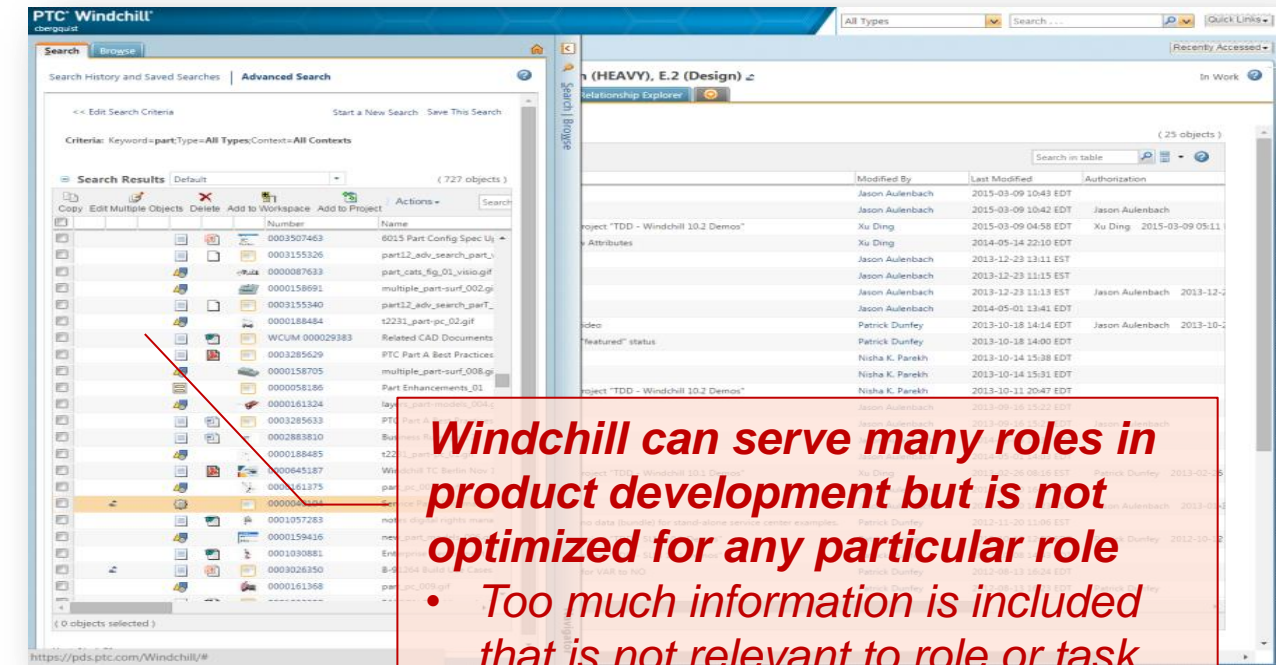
PTC® Windchill®
cbergquist

All Types
Search ...
Quick Links

Search | Browse

Recently Accessed

Search History and Saved Searches | Advanced Search

<< Edit Search Criteria
Start a New Search  Save This Search

Criteria: Keyword=part;Type=All Types;Context=All Contexts

Search Results  Default  (727 objects)

Copy  Edit Multiple Objects  Delete  Add to Workspace  Add to Project  Actions

| Number | Name |
|---|---|
| 0003507463 | 6015 Part Config Spec U |
| 0003155326 | part12_adv_search_part |
| 0000087633 | part_cats_fig_01_visio.gif |
| 0000158691 | multiple_part-surf_002.gi |
| 0003155340 | part12_adv_search_parT |
| 0000188484 | t2231_part-pc_02.gif |
| WCUM 000029383 | Related CAD Documents |
| 0003285629 | PTC Part A Best Practices |
| 0000158705 | multiple_part-surf_008.gi |
| 0000058186 | Part Enhancements_01 |
| 0000161324 | lay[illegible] |
| 0003285633 | PTC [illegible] |
| 0002883810 | Business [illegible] |
| 0000188485 | t22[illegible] |
| 0000645187 | Wi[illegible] |
| 000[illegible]1375 | par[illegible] |
| 0000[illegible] | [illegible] |
| 0001057283 | no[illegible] |
| 0000159416 | new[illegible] |
| 0001030881 | Ent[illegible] |
| 0003026350 | 8-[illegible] |
| 0000161368 | par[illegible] |

(0 objects selected)

https://pds.ptc.com/Windchill/#

Search | Browse

n (HEAVY), E.2 (Design)
In Work

Relationship Explorer

(25 objects)

Search in table

| | Modified By | Last Modified | Authorization |
|---|---|---|---|
| | Jason Aulenbach | 2015-03-09 10:43 EDT | |
| | Jason Aulenbach | 2015-03-09 10:42 EDT | Jason Aulenbach |
| roject "TDD - Windchill 10.2 Demos" | Xu Ding | 2015-03-09 04:58 EDT | Xu Ding 2015-03-09 05:11 |
| Attributes | Xu Ding | 2014-05-14 22:10 EDT | |
| | Jason Aulenbach | 2013-12-23 13:11 EST | |
| | Jason Aulenbach | 2013-12-23 11:15 EST | |
| | Jason Aulenbach | 2013-12-23 11:13 EST | Jason Aulenbach 2013-12- |
| | Jason Aulenbach | 2014-05-01 13:41 EDT | |
| ideo | Patrick Dunfey | 2013-10-18 14:14 EDT | Jason Aulenbach 2013-10- |
| "featured" status | Patrick Dunfey | 2013-10-18 14:00 EDT | |
| | Nisha K. Parekh | 2013-10-14 15:38 EDT | |
| | Nisha K. Parekh | 2013-10-14 15:31 EDT | |
| roject "TDD - Windchill 10.2 Demos" | Nisha K. Parekh | 2013-10-11 20:47 EDT | |

Windchill can serve many roles in product development but is not optimized for any particular role
• Too much information is included that is not relevant to role or task